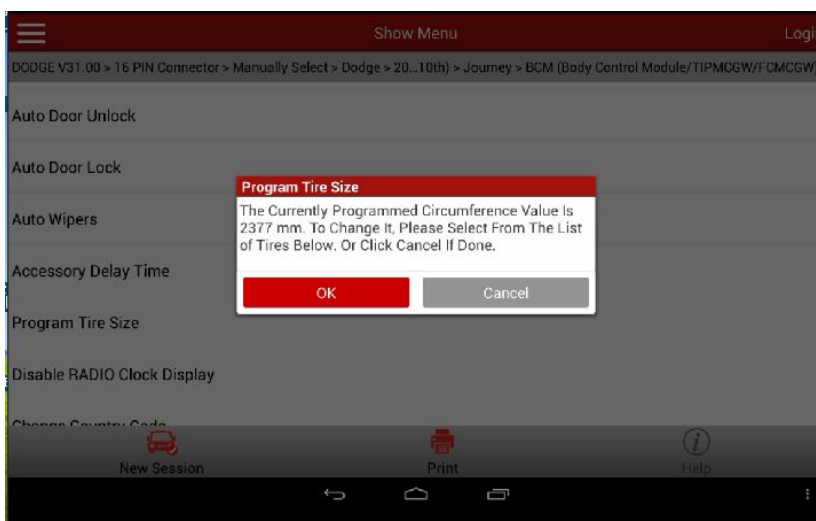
Show Menu

Logi

DODGE V31.00 > 16 PIN Connector > Manually Select > Dodge > 20...10th) > Journey > BCM (Body Control Module/TIPMCGW/FCMCGW)

Auto Door Unlock

Auto Door Lock

Auto Wipers

Accessory Delay Time

Program Tire Size

Disable RADIO Clock Display

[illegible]

Program Tire Size

The Currently Programmed Circumference Value Is 2377 mm. To Change It, Please Select From The List of Tires Below. Or Click Cancel If Done.

OK

Cancel

New Session

Print

Help